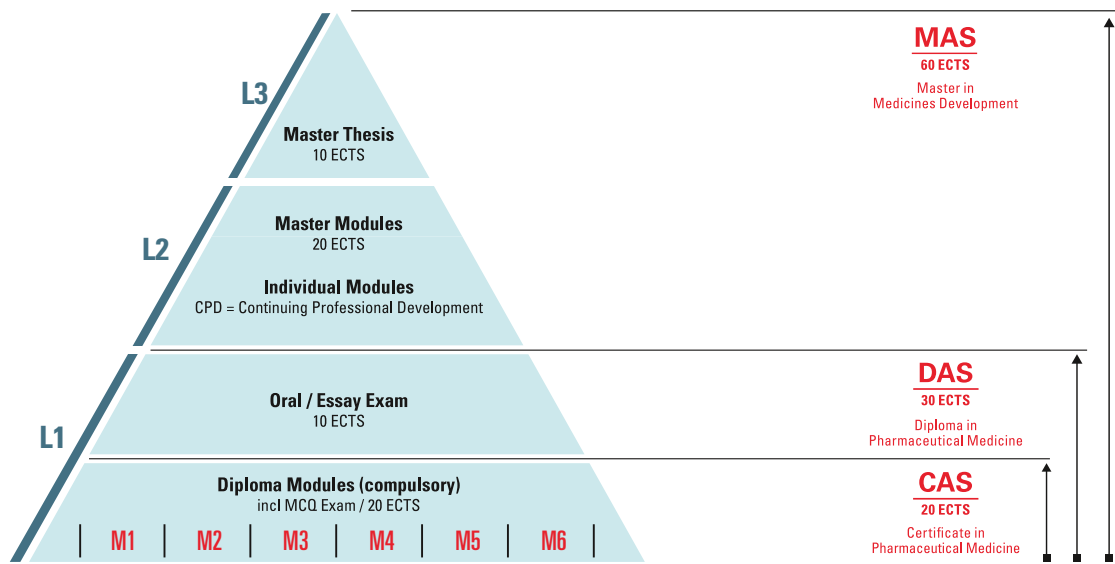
L3

Master Thesis
10 ECTS

L2

Master Modules
20 ECTS

Individual Modules
CPD = Continuing Professional Development

L1

Oral / Essay Exam
10 ECTS

Diploma Modules (compulsory)
incl MCQ Exam / 20 ECTS

M1 M2 M3 M4 M5 M6

MAS
60 ECTS
Master in Medicines Development

DAS
30 ECTS
Diploma in Pharmaceutical Medicine

CAS
20 ECTS
Certificate in Pharmaceutical Medicine